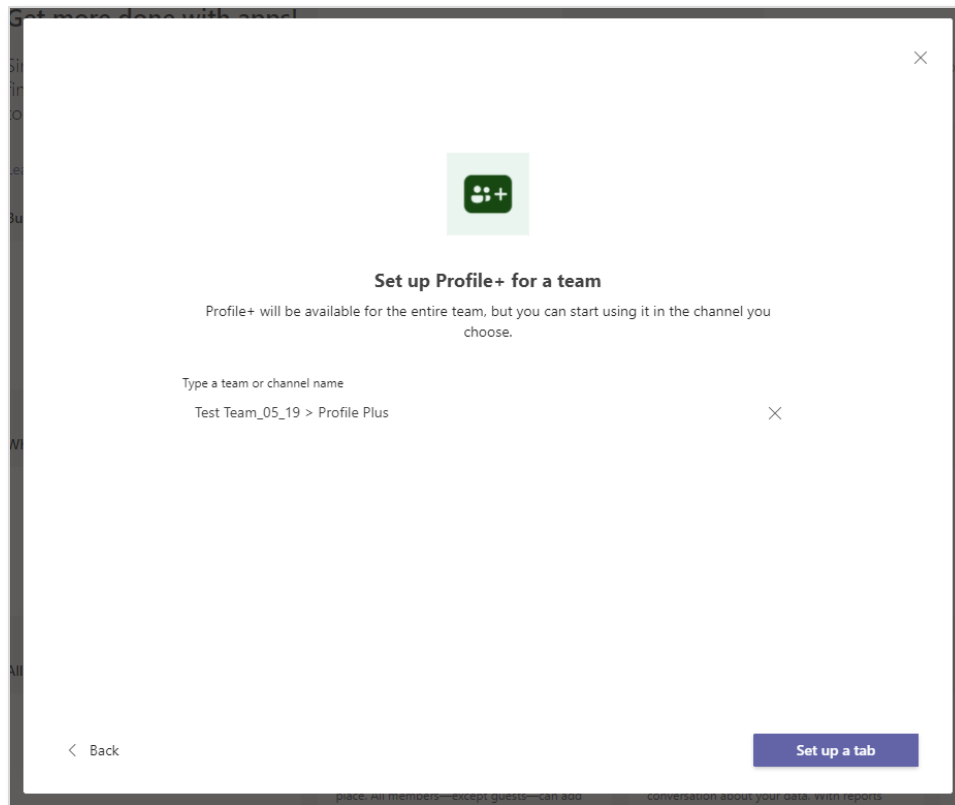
Got more done with apps!

Set up Profile+ for a team

Profile+ will be available for the entire team, but you can start using it in the channel you choose.

Type a team or channel name

Test Team_05_19 > Profile Plus

< Back

Set up a tab

place. All members—except guests—can add

conversation about your data. With reports